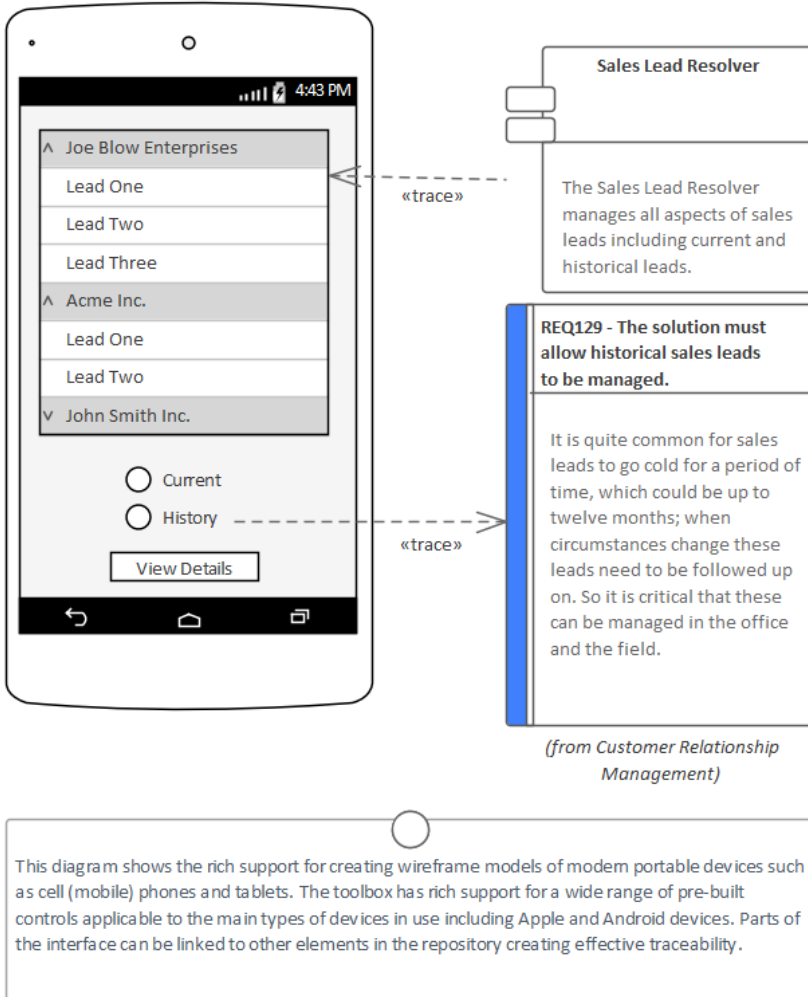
4:43 PM

^ Joe Blow Enterprises
Lead One
Lead Two
Lead Three
^ Acme Inc.
Lead One
Lead Two
v John Smith Inc.

Current
History

View Details

Sales Lead Resolver

The Sales Lead Resolver manages all aspects of sales leads including current and historical leads.

«trace»

REQ129 - The solution must allow historical sales leads to be managed.

It is quite common for sales leads to go cold for a period of time, which could be up to twelve months; when circumstances change these leads need to be followed up on. So it is critical that these can be managed in the office and the field.

«trace»

(from Customer Relationship Management)

This diagram shows the rich support for creating wireframe models of modern portable devices such as cell (mobile) phones and tablets. The toolbox has rich support for a wide range of pre-built controls applicable to the main types of devices in use including Apple and Android devices. Parts of the interface can be linked to other elements in the repository creating effective traceability.